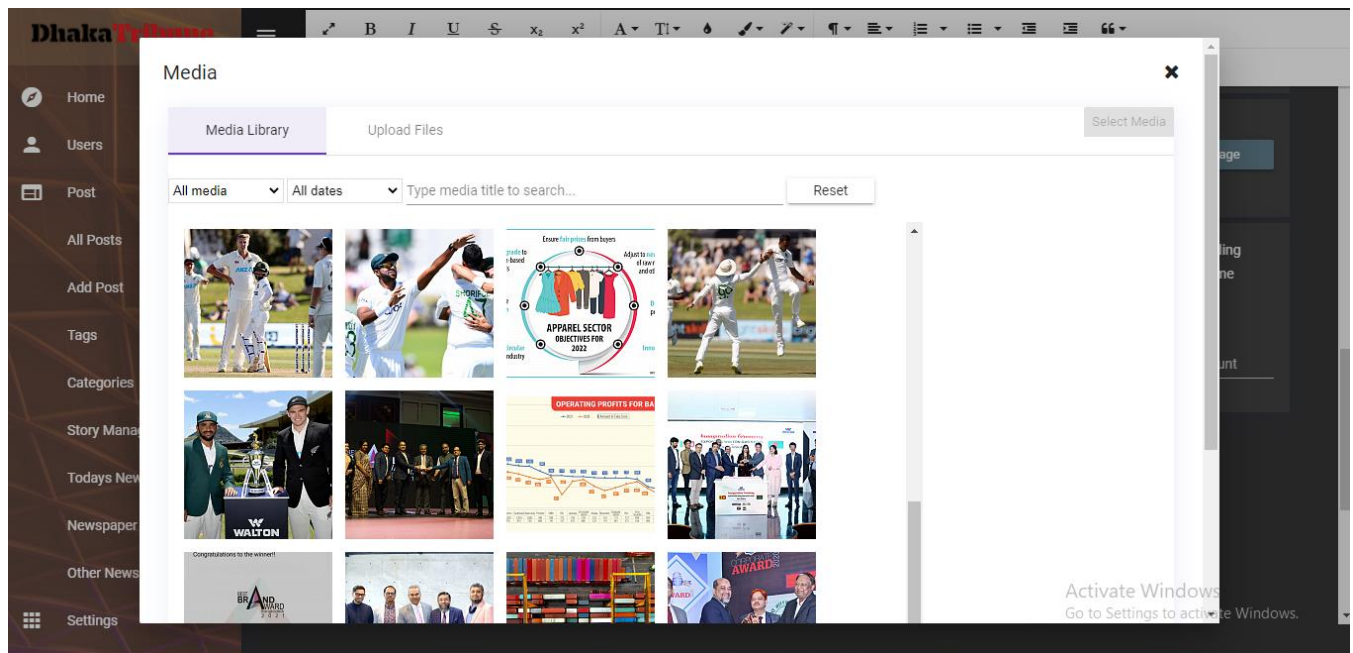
Dhaka Tribune

Home
Users
Post
All Posts
Add Post
Tags
Categories
Story Mana
Todays New
Newspaper
Other News
Settings

B I U S $x_2$ $x^2$ A TI ¶

Media

Media Library
Upload Files
Select Media

All media
All dates
Type media title to search...
Reset

Ensure fair prices from buyers
Adjust to
APPAREL SECTOR OBJECTIVES FOR 2022
OPERATING PROFITS FOR BA
WALTON
Congratulations to the winner!!
BRAND AWARD 2021
AWARD

age
ding
ne
unt

Activate Windows
Go to Settings to activate Windows.